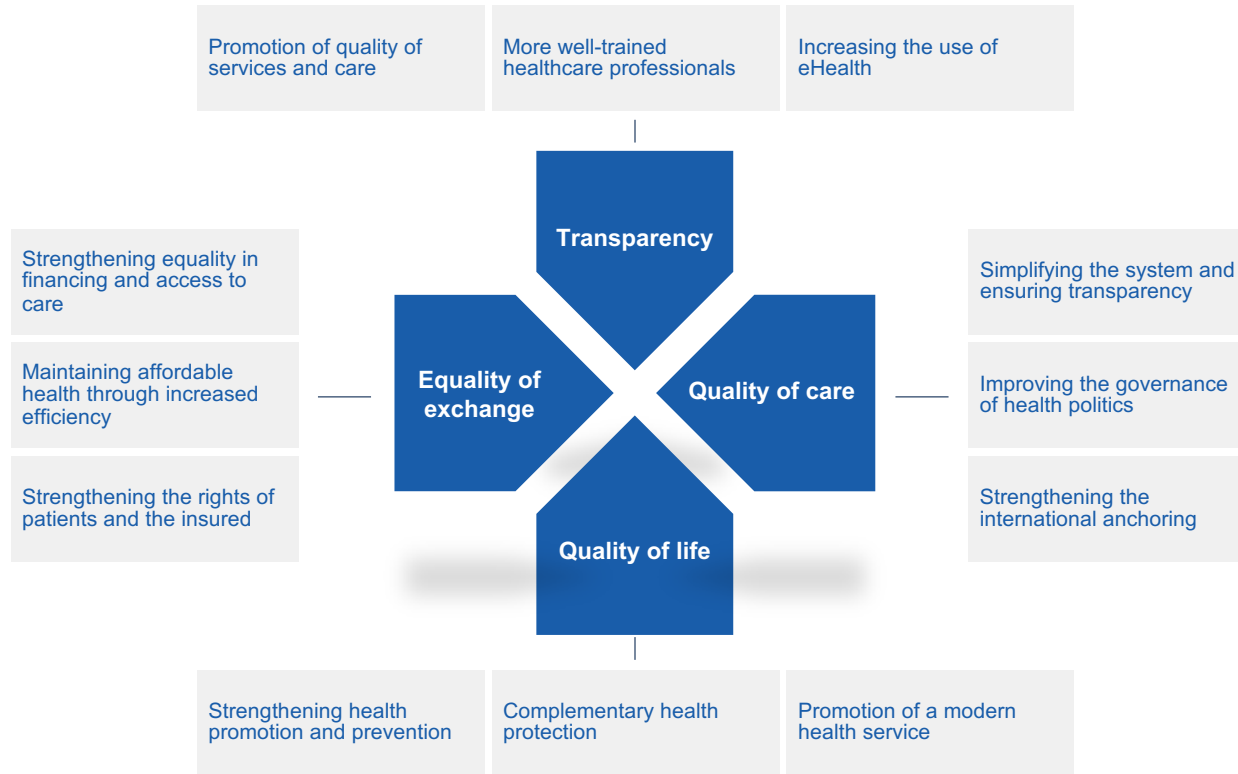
Promotion of quality of services and care

More well-trained healthcare professionals

Increasing the use of eHealth

Strengthening equality in financing and access to care

Maintaining affordable health through increased efficiency

Strengthening the rights of patients and the insured

Transparency

Equality of exchange

Quality of care

Quality of life

Simplifying the system and ensuring transparency

Improving the governance of health politics

Strengthening the international anchoring

Strengthening health promotion and prevention

Complementary health protection

Promotion of a modern health service